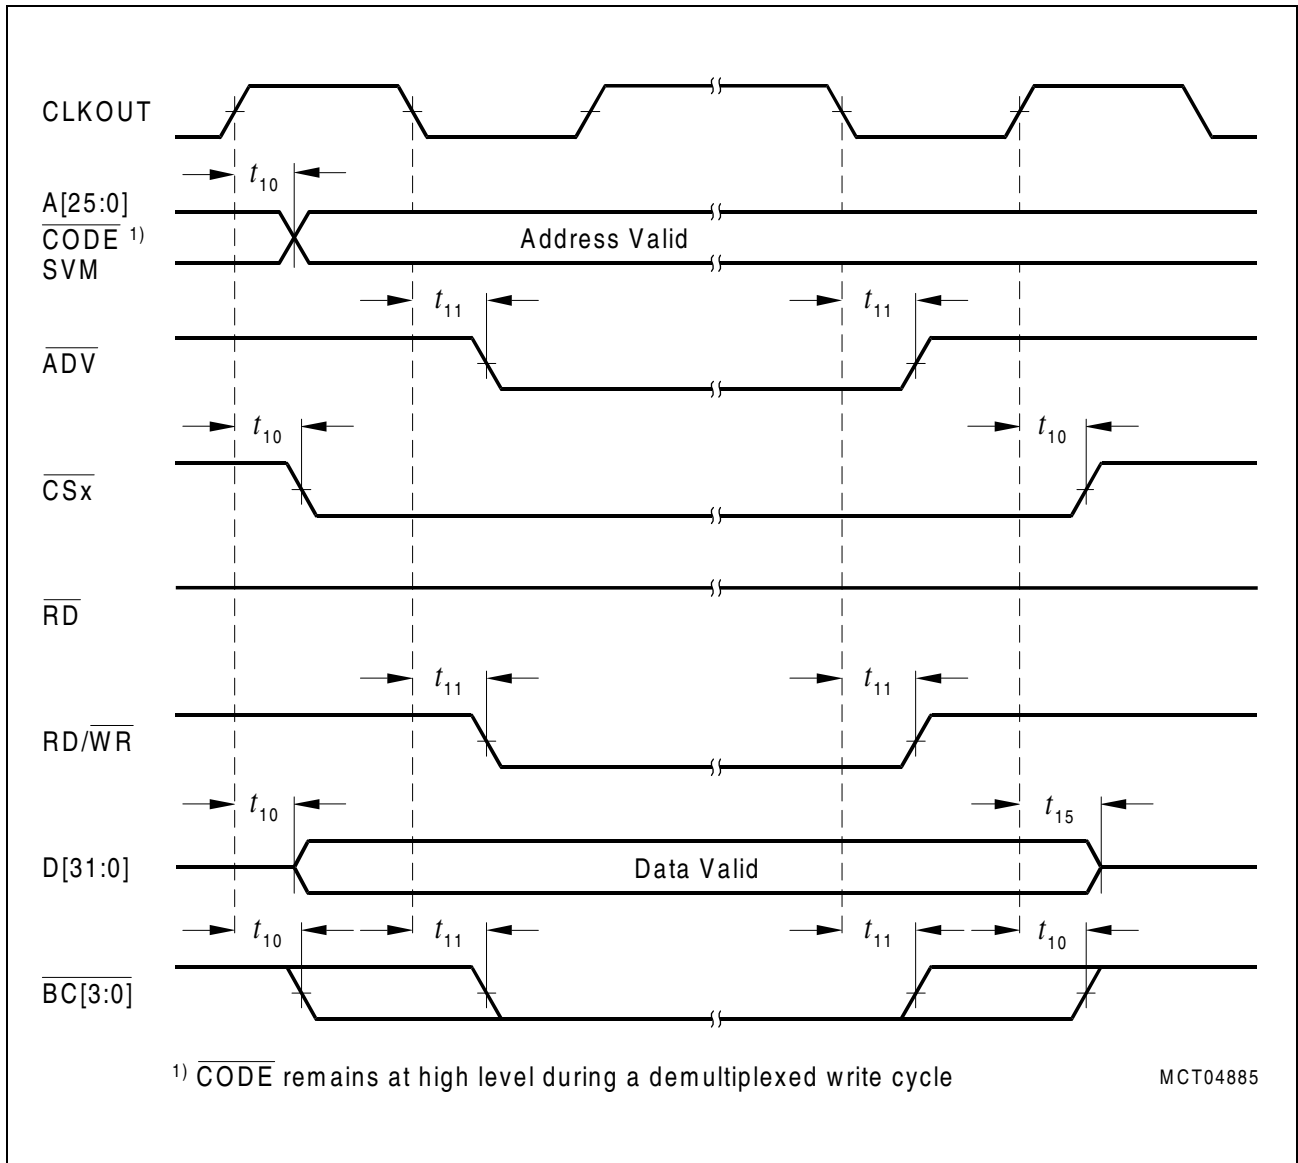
CLKOUT

$t_{10}$

A[25:0]
$\overline{CODE}$ 1)
SVM

Address Valid

$t_{11}$ $t_{11}$

$\overline{ADV}$

$t_{10}$ $t_{10}$

$\overline{CSx}$

$\overline{RD}$

$t_{11}$ $t_{11}$

RD/$\overline{WR}$

$t_{10}$ $t_{15}$

D[31:0]

Data Valid

$t_{10}$ $t_{11}$ $t_{11}$ $t_{10}$

$\overline{BC[3:0]}$

1) $\overline{CODE}$ remains at high level during a demultiplexed write cycle

MCT04885